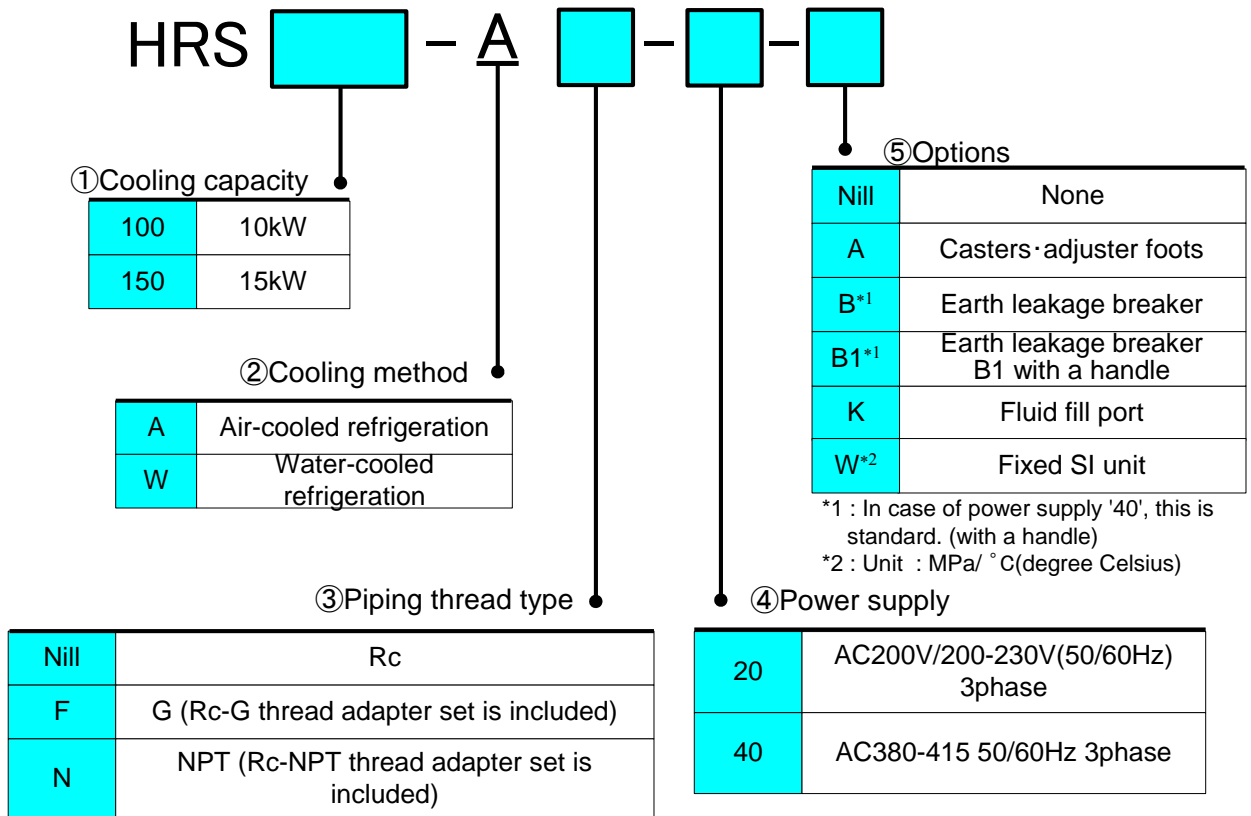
HRS [ ] – A [ ] – [ ] – [ ]

①Cooling capacity

| 100 | 10kW |
|---|---|
| 150 | 15kW |

②Cooling method

| A | Air-cooled refrigeration |
|---|---|
| W | Water-cooled refrigeration |

③Piping thread type

| Nill | Rc |
|---|---|
| F | G (Rc-G thread adapter set is included) |
| N | NPT (Rc-NPT thread adapter set is included) |

④Power supply

| 20 | AC200V/200-230V(50/60Hz) 3phase |
|---|---|
| 40 | AC380-415 50/60Hz 3phase |

⑤Options

| Nill | None |
|---|---|
| A | Casters･adjuster foots |
| B$^{*1}$ | Earth leakage breaker |
| B1$^{*1}$ | Earth leakage breaker B1 with a handle |
| K | Fluid fill port |
| W$^{*2}$ | Fixed SI unit |

*1 : In case of power supply '40', this is standard. (with a handle)
*2 : Unit : MPa/ ˚C(degree Celsius)